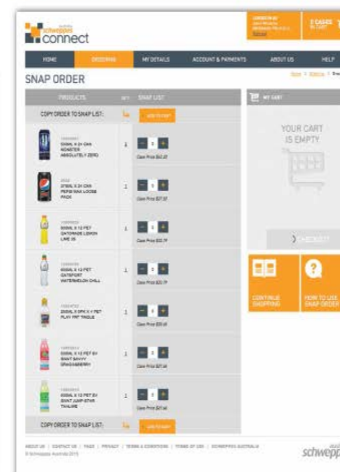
schweppes connect

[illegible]

0 CASES IN CART

HOME | ORDERING | MY DETAILS | ACCOUNT & PAYMENTS | ABOUT US | HELP

SNAP ORDER

Home > Ordering > Snap

| PRODUCTS | QTY | SNAP LIST |
|---|---|---|
| COPY ORDER TO SNAP LIST: | | ADD TO CART |
| 500ML X 24 CAN MONSTER ABSOLUTELY ZERO | 1 | Case Price $42.45 |
| 375ML X 24 CAN PEPSI MAX LOOSE PACK | 2 | Case Price $37.33 |
| 600ML X 12 PET GATORADE LEMON LIME 36 | 2 | Case Price $32.79 |
| 600ML X 12 PET GATORADE WATERMELON CHILL | 1 | Case Price $32.79 |
| 250ML X 3PK X 4 PET PLAY RIP TINGLE | 2 | Case Price $35.20 |
| 350ML X 12 PET BY SOLO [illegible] CRANSHERRY | 1 | Case Price $27.46 |
| 350ML X 12 PET BY SOLO JUMP STAR THALIME | 2 | Case Price $27.46 |
| COPY ORDER TO SNAP LIST: | | ADD TO CART |

MY CART

YOUR CART IS EMPTY

CHECKOUT

CONTINUE SHOPPING

HOW TO USE SNAP ORDER

ABOUT US | CONTACT US | FAQS | PRIVACY | TERMS & CONDITIONS | TERMS OF USE | SCHWEPPES AUSTRALIA

© Schweppes Australia 2015

schweppes